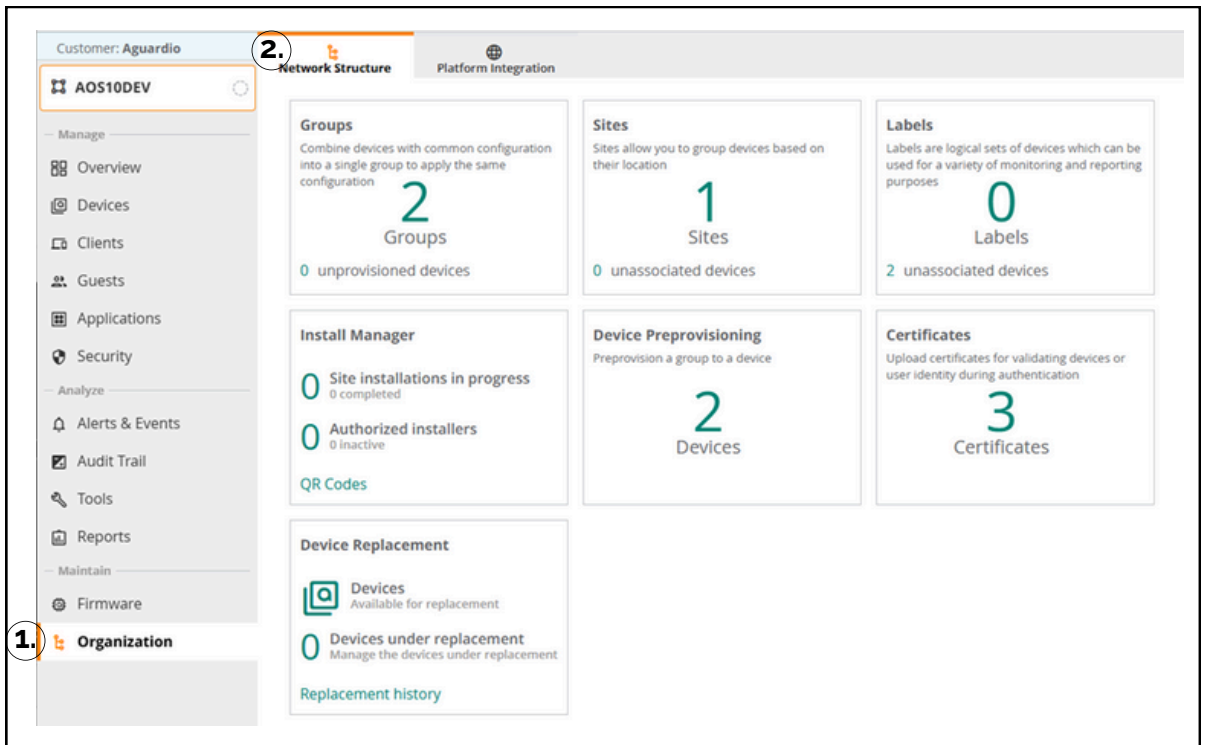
Customer: Aguardio

AOS10DEV

Manage

Overview

Devices

Clients

Guests

Applications

Security

Analyze

Alerts & Events

Audit Trail

Tools

Reports

Maintain

Firmware

1.

Organization

2.

Network Structure

Platform Integration

Groups
Combine devices with common configuration into a single group to apply the same configuration
2
Groups
0 unprovisioned devices

Sites
Sites allow you to group devices based on their location
1
Sites
0 unassociated devices

Labels
Labels are logical sets of devices which can be used for a variety of monitoring and reporting purposes
0
Labels
2 unassociated devices

Install Manager
0 Site installations in progress
0 completed
0 Authorized installers
0 inactive
QR Codes

Device Preprovisioning
Preprovision a group to a device
2
Devices

Certificates
Upload certificates for validating devices or user identity during authentication
3
Certificates

Device Replacement
Devices
Available for replacement
0 Devices under replacement
Manage the devices under replacement
Replacement history